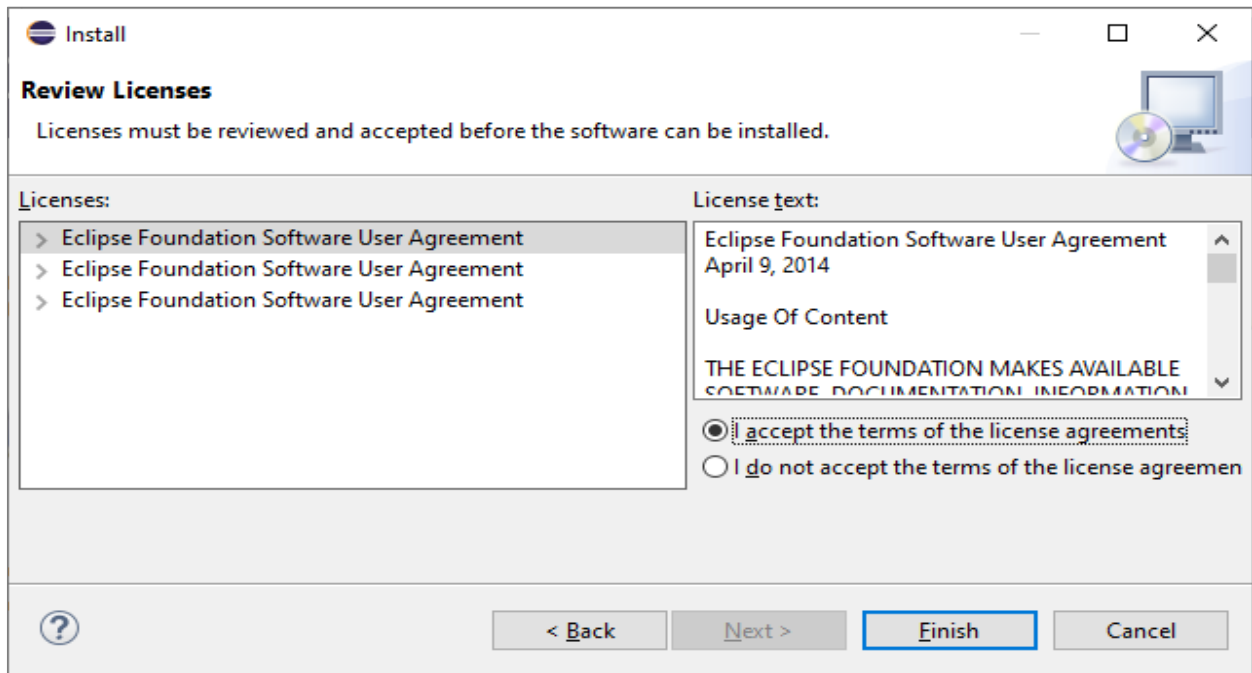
Install

Review Licenses

Licenses must be reviewed and accepted before the software can be installed.

Licenses:

Eclipse Foundation Software User Agreement
Eclipse Foundation Software User Agreement
Eclipse Foundation Software User Agreement

License text:

Eclipse Foundation Software User Agreement
April 9, 2014

Usage Of Content

THE ECLIPSE FOUNDATION MAKES AVAILABLE
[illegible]

I accept the terms of the license agreements
I do not accept the terms of the license agreemen

?

< Back
Next >
Finish
Cancel